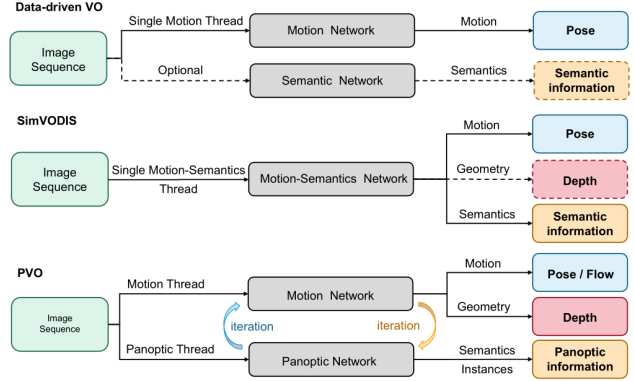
Data-driven VO

Image Sequence

Single Motion Thread

Motion Network

Motion

Pose

Optional

Semantic Network

Semantics

Semantic information

SimVODIS

Image Sequence

Single Motion-Semantics Thread

Motion-Semantics Network

Motion

Pose

Geometry

Depth

Semantics

Semantic information

PVO

Image Sequence

Motion Thread

Motion Network

Motion

Pose / Flow

iteration

iteration

Geometry

Depth

Panoptic Thread

Panoptic Network

Semantics

Instances

Panoptic information